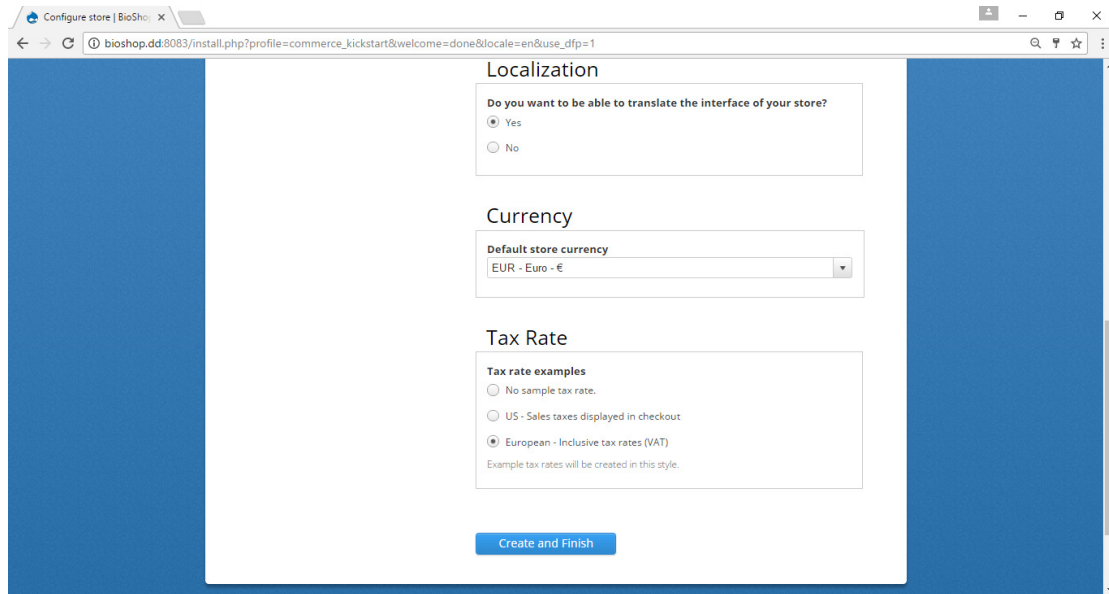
Configure store | BioShop ×

bioshop.dd:8083/install.php?profile=commerce_kickstart&welcome=done&locale=en&use_dfp=1

Localization

Do you want to be able to translate the interface of your store?

Yes

No

Currency

Default store currency

EUR - Euro - €

Tax Rate

Tax rate examples

No sample tax rate.

US - Sales taxes displayed in checkout

European - Inclusive tax rates (VAT)

Example tax rates will be created in this style.

Create and Finish